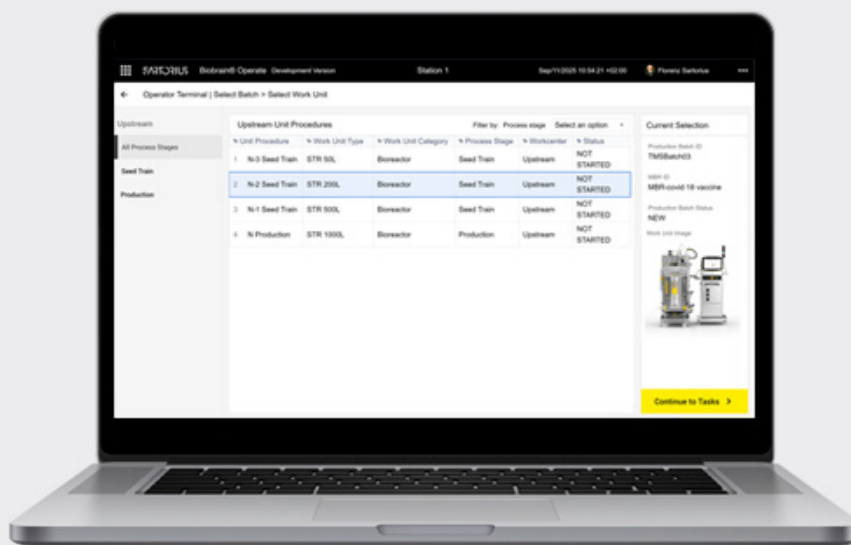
SARTORIUS Biobrain® Operate Development Version Station 1 Sep/11/2025 10:54:21 +02:00 Florenz Sartorius •••

← Operator Terminal | Select Batch > Select Work Unit

Upstream

All Process Stages

Seed Train

Production

Upstream Unit Procedures Filter by: Process stage Select an option ▾

| | Unit Procedure | Work Unit Type | Work Unit Category | Process Stage | Workcenter | Status |
|---|---|---|---|---|---|---|
| 1 | N-3 Seed Train | STR 50L | Bioreactor | Seed Train | Upstream | NOT STARTED |
| 2 | N-2 Seed Train | STR 200L | Bioreactor | Seed Train | Upstream | NOT STARTED |
| 3 | N-1 Seed Train | STR 500L | Bioreactor | Seed Train | Upstream | NOT STARTED |
| 4 | N Production | STR 1000L | Bioreactor | Production | Upstream | NOT STARTED |

Current Selection

Production Batch ID
TMSBatch03

MBR ID
MBR-covid 18 vaccine

Production Batch Status
NEW

Work Unit Image

Continue to Tasks >